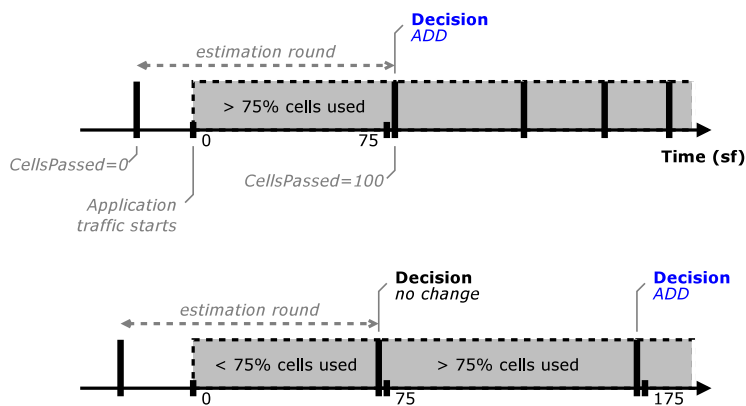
Decision
ADD

estimation round

> 75% cells used

CellsPassed=0

0

75

Time (sf)

CellsPassed=100

Application traffic starts

Decision
no change

Decision
ADD

estimation round

< 75% cells used

> 75% cells used

0

75

175